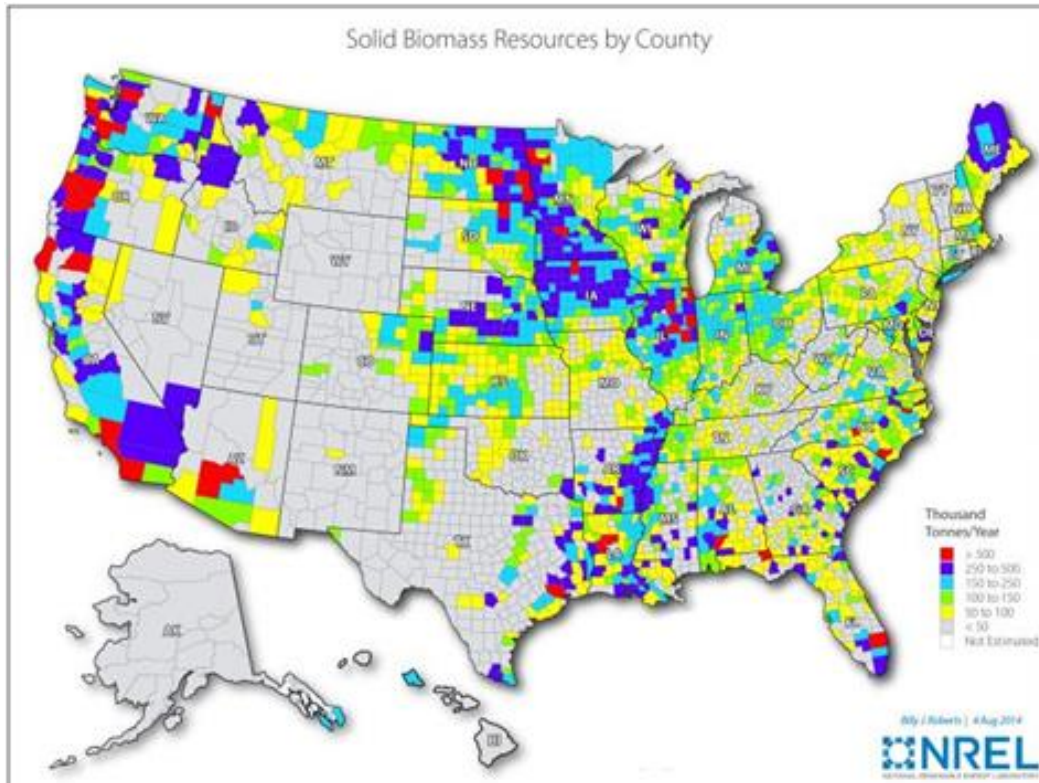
Solid Biomass Resources by County

WA
OR
CA
NV
ID
MT
WY
UT
AZ
CO
NM
ND
SD
NE
KS
OK
TX
MN
IA
MO
AR
LA
WI
IL
MS
MI
IN
KY
TN
AL
OH
GA
FL
SC
NC
VA
WV
PA
NY
ME
VT
NH
MA
AK
HI

Thousand Tonnes/Year
> 500
250 to 500
150 to 250
100 to 150
50 to 100
< 50
Not Estimated

Billy J Roberts | 4 Aug 2014

NREL
NATIONAL RENEWABLE ENERGY LABORATORY